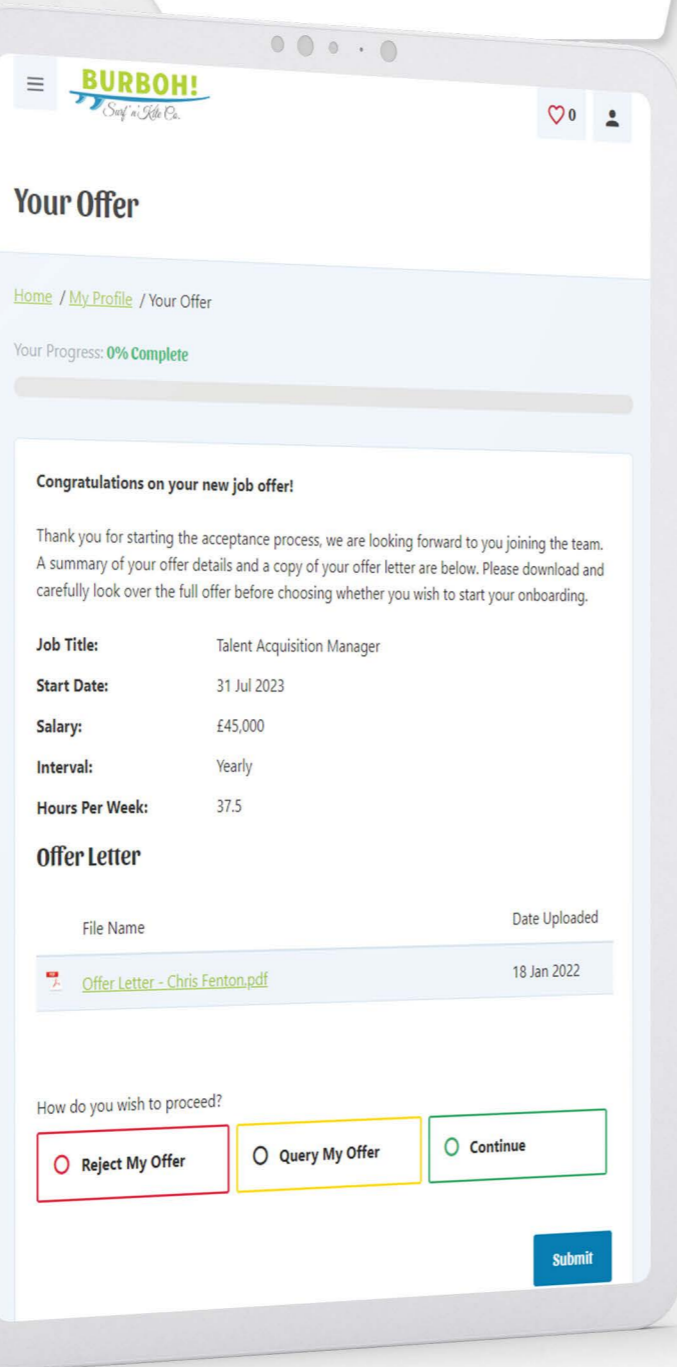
BURBOH!
Surf 'n' Kite Co.

0

Your Offer

Home / My Profile / Your Offer

Your Progress: 0% Complete

Congratulations on your new job offer!

Thank you for starting the acceptance process, we are looking forward to you joining the team. A summary of your offer details and a copy of your offer letter are below. Please download and carefully look over the full offer before choosing whether you wish to start your onboarding.

| | |
|---|---|
| Job Title: | Talent Acquisition Manager |
| Start Date: | 31 Jul 2023 |
| Salary: | £45,000 |
| Interval: | Yearly |
| Hours Per Week: | 37.5 |

Offer Letter

| File Name | Date Uploaded |
|---|---|
| Offer Letter - Chris Fenton.pdf | 18 Jan 2022 |

How do you wish to proceed?

Reject My Offer
Query My Offer
Continue

Submit